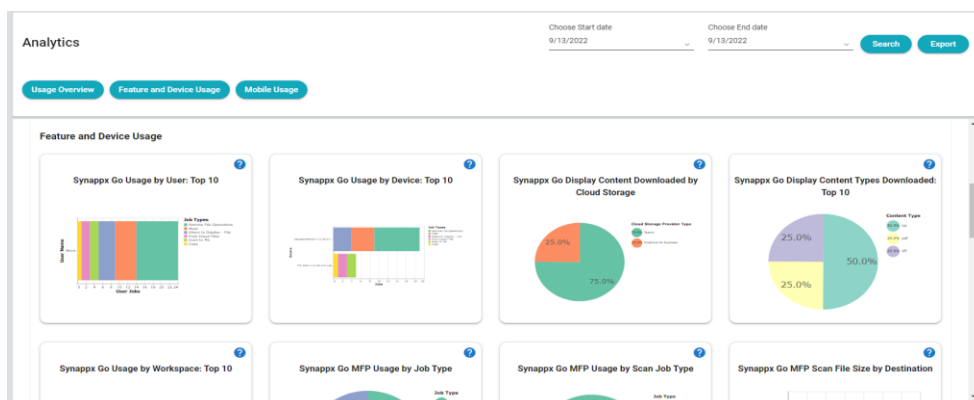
Analytics

Choose Start date
9/13/2022

Choose End date
9/13/2022

Search

Export

Usage Overview

Feature and Device Usage

Mobile Usage

Feature and Device Usage

?

Synappx Go Usage by User: Top 10

User Name

Job Types

User Jobs

?

Synappx Go Usage by Device: Top 10

Job Types

Jobs

?

Synappx Go Display Content Downloaded by Cloud Storage

25.0%

75.0%

Cloud Storage Provider Type

?

Synappx Go Display Content Types Downloaded: Top 10

Content Type

25.0%

50.0%

25.0%

?

Synappx Go Usage by Workspace: Top 10

?

Synappx Go MFP Usage by Job Type

Job Type

?

Synappx Go MFP Usage by Scan Job Type

?

Synappx Go MFP Scan File Size by Destination